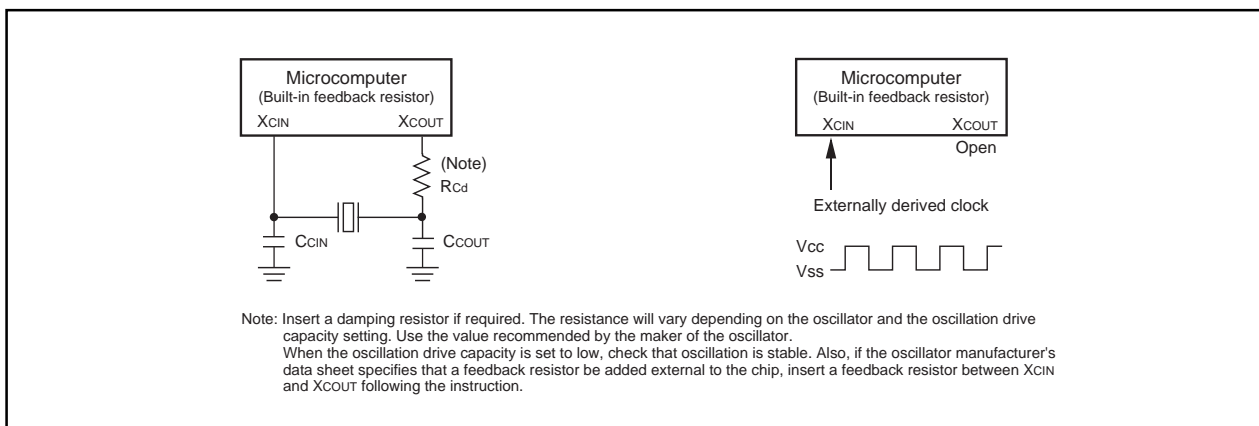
Microcomputer
(Built-in feedback resistor)
XCIN XCOUT

(Note)
RCd

CCIN CCOUT

Microcomputer
(Built-in feedback resistor)
XCIN XCOUT
Open

Externally derived clock

Vcc
Vss

Note: Insert a damping resistor if required. The resistance will vary depending on the oscillator and the oscillation drive capacity setting. Use the value recommended by the maker of the oscillator.
When the oscillation drive capacity is set to low, check that oscillation is stable. Also, if the oscillator manufacturer's data sheet specifies that a feedback resistor be added external to the chip, insert a feedback resistor between XCIN and XCOUT following the instruction.